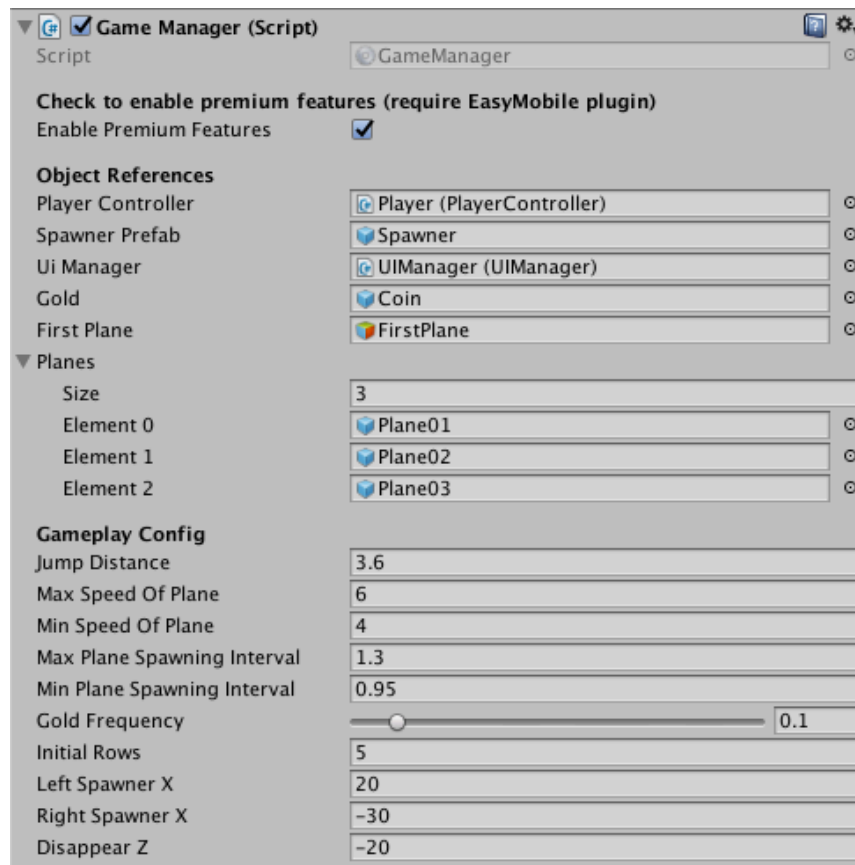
Game Manager (Script)
Script GameManager

Check to enable premium features (require EasyMobile plugin)
Enable Premium Features

Object References
Player Controller Player (PlayerController)
Spawner Prefab Spawner
Ui Manager UIManager (UIManager)
Gold Coin
First Plane FirstPlane
Planes
Size 3
Element 0 Plane01
Element 1 Plane02
Element 2 Plane03

Gameplay Config
Jump Distance 3.6
Max Speed Of Plane 6
Min Speed Of Plane 4
Max Plane Spawning Interval 1.3
Min Plane Spawning Interval 0.95
Gold Frequency 0.1
Initial Rows 5
Left Spawner X 20
Right Spawner X -30
Disappear Z -20